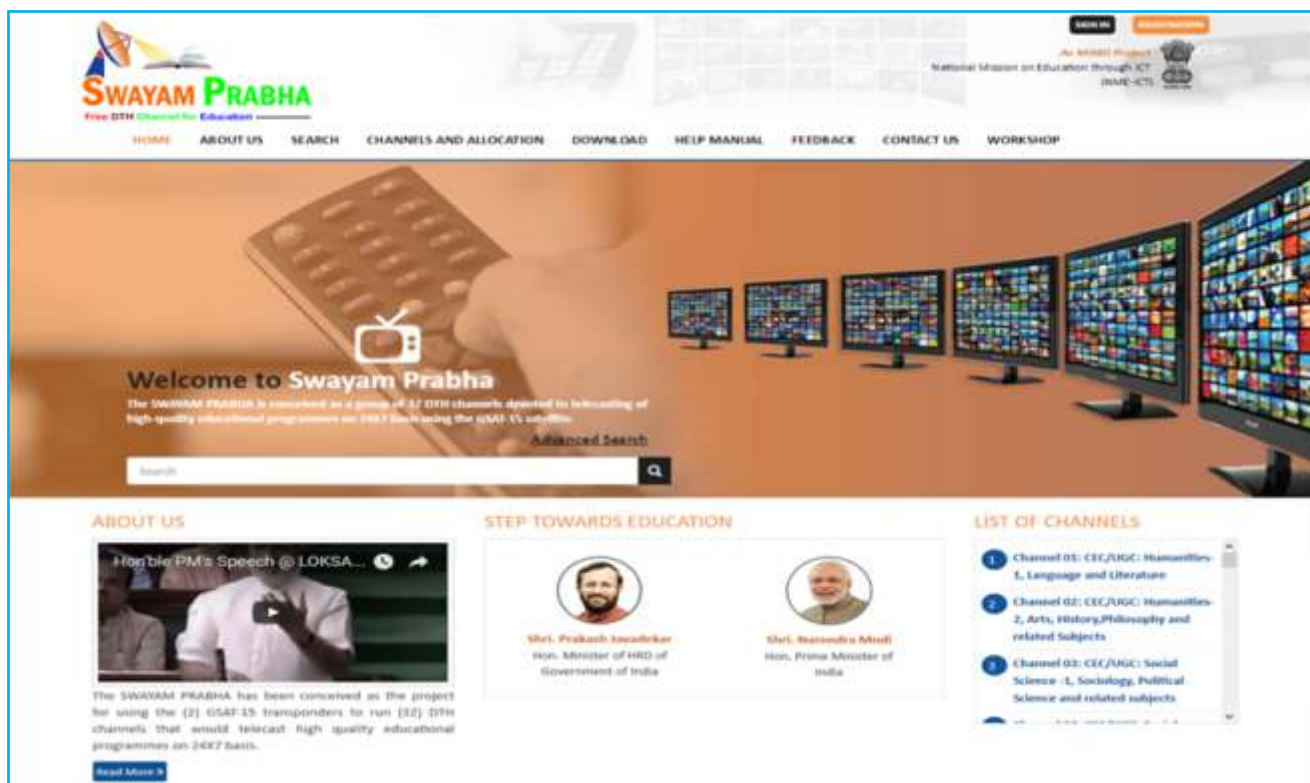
SIGN IN REGISTRATION

SWAYAM PRABHA
Free DTH Channel for Education

An MHRD Project
National Mission on Education through ICT
(NME-ICT)

HOME ABOUT US SEARCH CHANNELS AND ALLOCATION DOWNLOAD HELP MANUAL FEEDBACK CONTACT US WORKSHOP

Welcome to Swayam Prabha

The SWAYAM PRABHA is conceived as a group of 32 DTH channels devoted to telecasting of high-quality educational programmes on 24X7 basis using the GSAT-15 satellite.

Advanced Search

Search

ABOUT US

Hon'ble PM's Speech @ LOKSA...

The SWAYAM PRABHA has been conceived as the project for using the (2) GSAT-15 transponders to run (32) DTH channels that would telecast high quality educational programmes on 24X7 basis.

Read More

STEP TOWARDS EDUCATION

Shri. Prakash Javadekar
Hon. Minister of HRD of Government of India

Shri. Narendra Modi
Hon. Prime Minister of India

LIST OF CHANNELS

1 Channel 01: CEC/UGC: Humanities-1, Language and Literature

2 Channel 02: CEC/UGC: Humanities-2, Arts, History,Philosophy and related Subjects

3 Channel 03: CEC/UGC: Social Science -1, Sociology, Political Science and related subjects

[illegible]